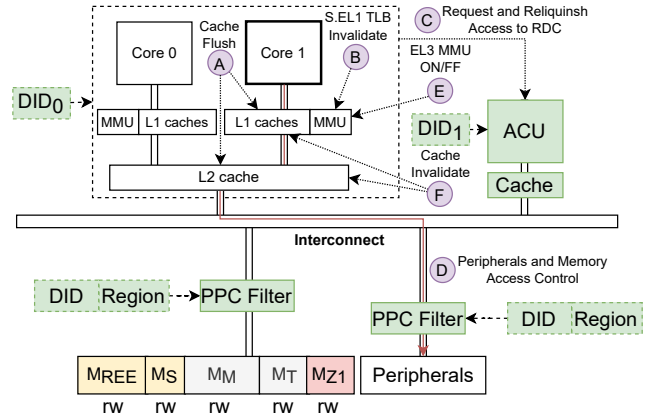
Cache Flush
A
S.EL1 TLB Invalidate
B
C
Request and Reliquinsh Access to RDC
EL3 MMU ON/FF
E
Core 0
Core 1
$DID_0$
MMU
L1 caches
L1 caches
MMU
$DID_1$
ACU
Cache Invalidate
L2 cache
F
Cache
Interconnect
D
Peripherals and Memory Access Control
DID
Region
PPC Filter
PPC Filter
DID
Region
$M_{REE}$
$M_S$
$M_M$
$M_T$
$M_{Z1}$
Peripherals
rw
rw
rw
rw
rw